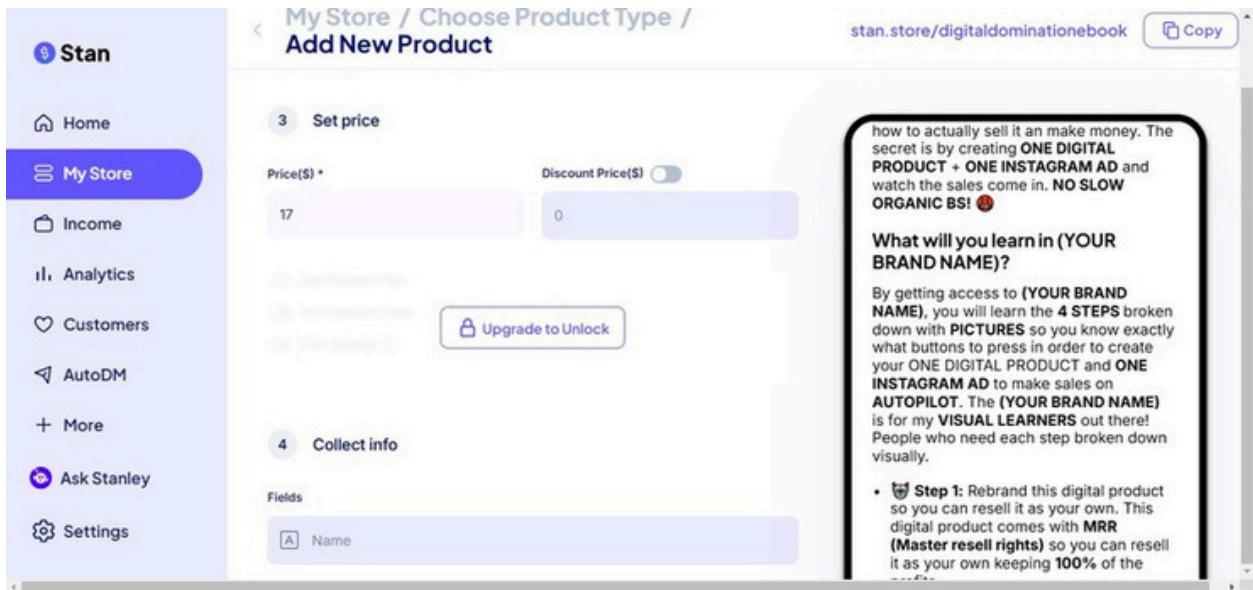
Stan

Home

My Store

Income

Analytics

Customers

AutoDM

More

Ask Stanley

Settings

My Store / Choose Product Type /
Add New Product

stan.store/digitaldominationebook

Copy

3 Set price

Price($) *

17

Discount Price($)

0

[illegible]

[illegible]

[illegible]

Upgrade to Unlock

4 Collect info

Fields

Name

how to actually sell it an make money. The secret is by creating ONE DIGITAL PRODUCT + ONE INSTAGRAM AD and watch the sales come in. NO SLOW ORGANIC BS! 😡

What will you learn in (YOUR BRAND NAME)?

By getting access to (YOUR BRAND NAME), you will learn the 4 STEPS broken down with PICTURES so you know exactly what buttons to press in order to create your ONE DIGITAL PRODUCT and ONE INSTAGRAM AD to make sales on AUTOPILOT. The (YOUR BRAND NAME) is for my VISUAL LEARNERS out there! People who need each step broken down visually.

• Step 1: Rebrand this digital product so you can resell it as your own. This digital product comes with MRR (Master resell rights) so you can resell it as your own keeping 100% of the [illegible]